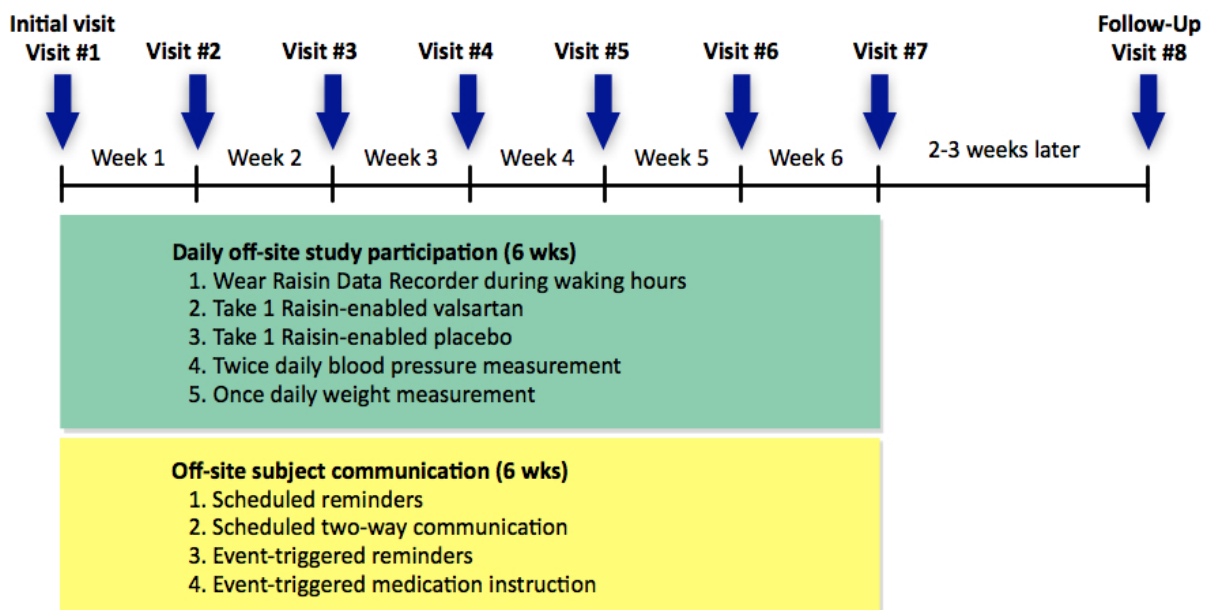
Initial visit
Visit #1

Visit #2

Visit #3

Visit #4

Visit #5

Visit #6

Visit #7

Follow-Up
Visit #8

Week 1

Week 2

Week 3

Week 4

Week 5

Week 6

2-3 weeks later

Daily off-site study participation (6 wks)
1. Wear Raisin Data Recorder during waking hours
2. Take 1 Raisin-enabled valsartan
3. Take 1 Raisin-enabled placebo
4. Twice daily blood pressure measurement
5. Once daily weight measurement

Off-site subject communication (6 wks)
1. Scheduled reminders
2. Scheduled two-way communication
3. Event-triggered reminders
4. Event-triggered medication instruction